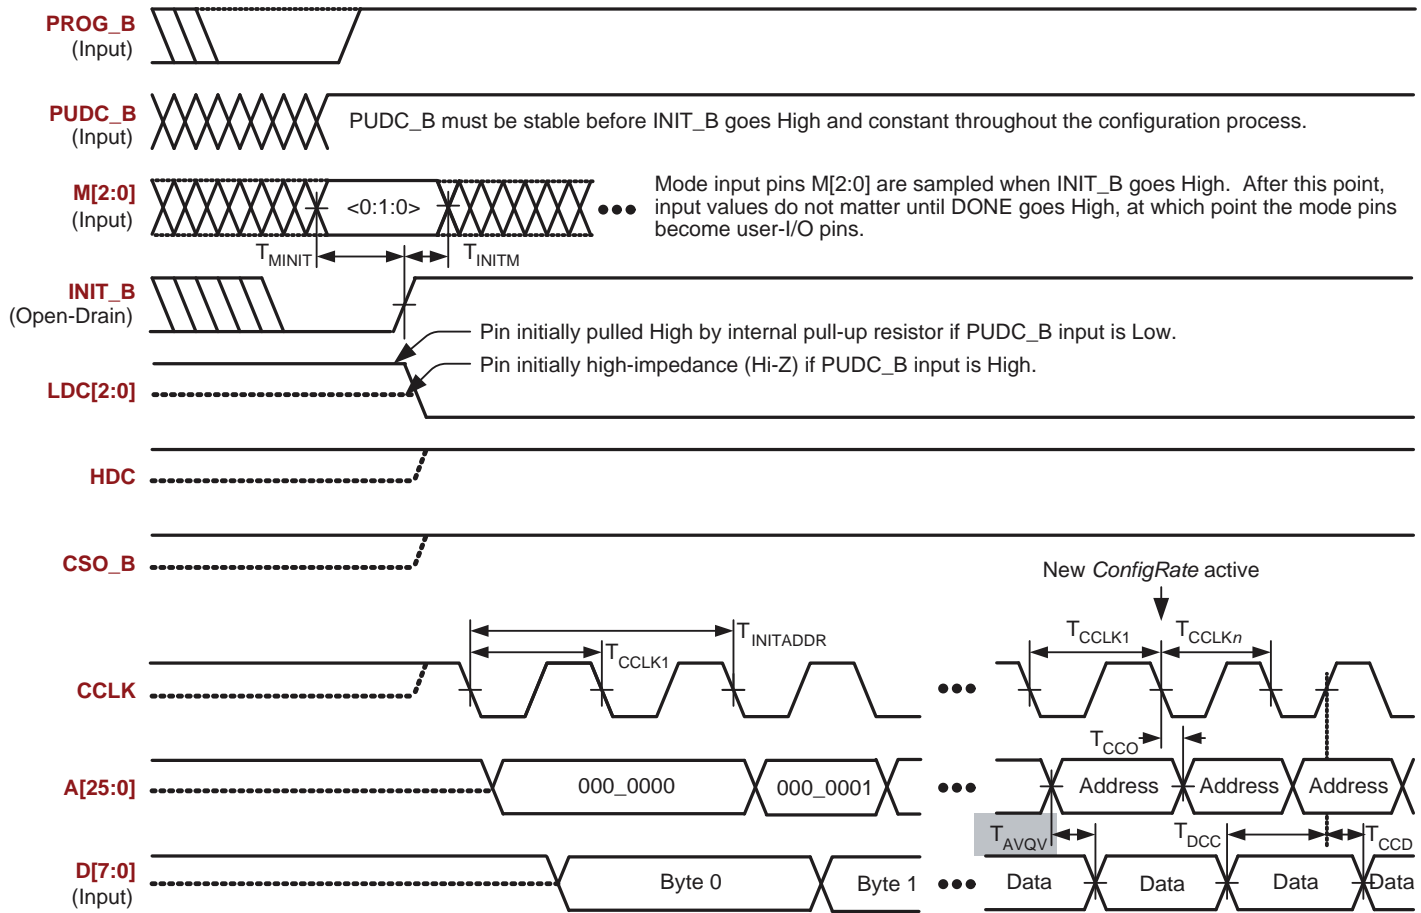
PROG_B
(Input)

PUDC_B
(Input)

PUDC_B must be stable before INIT_B goes High and constant throughout the configuration process.

M[2:0]
(Input)

<0:1:0>

Mode input pins M[2:0] are sampled when INIT_B goes High. After this point, input values do not matter until DONE goes High, at which point the mode pins become user-I/O pins.

$T_{MINIT}$

$T_{INITM}$

INIT_B
(Open-Drain)

Pin initially pulled High by internal pull-up resistor if PUDC_B input is Low.

Pin initially high-impedance (Hi-Z) if PUDC_B input is High.

LDC[2:0]

HDC

CSO_B

New *ConfigRate* active

$T_{INITADDR}$

$T_{CCLK1}$

$T_{CCLK1}$

$T_{CCLKn}$

CCLK

$T_{CCO}$

A[25:0]

000_0000

000_0001

Address

Address

Address

$T_{AVQV}$

$T_{DCC}$

$T_{CCD}$

D[7:0]
(Input)

Byte 0

Byte 1

Data

Data

Data

Data